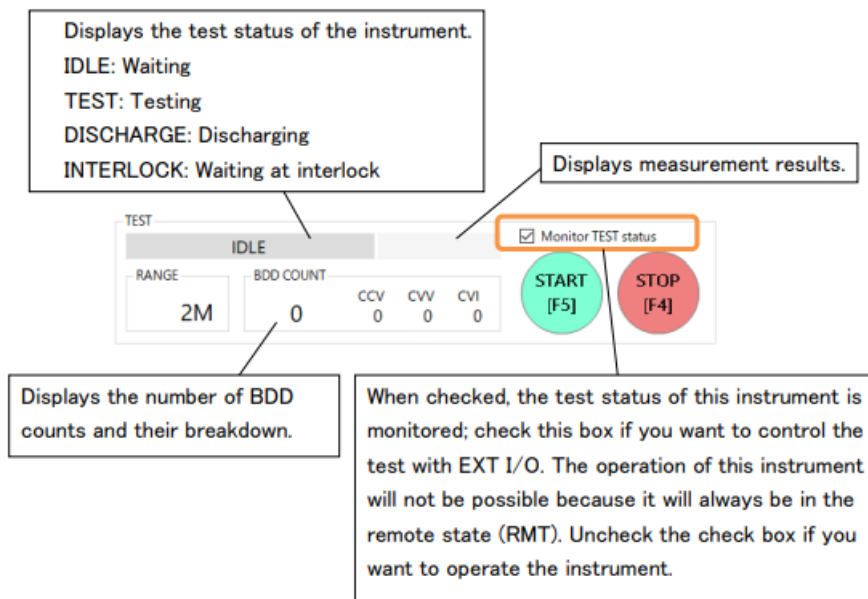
Displays the test status of the instrument.
IDLE: Waiting
TEST: Testing
DISCHARGE: Discharging
INTERLOCK: Waiting at interlock

Displays measurement results.

TEST

IDLE

☑ Monitor TEST status

RANGE
2M

BDD COUNT
0

CCV
0

CVV
0

CVI
0

START
[F5]

STOP
[F4]

Displays the number of BDD counts and their breakdown.

When checked, the test status of this instrument is monitored; check this box if you want to control the test with EXT I/O. The operation of this instrument will not be possible because it will always be in the remote state (RMT). Uncheck the check box if you want to operate the instrument.